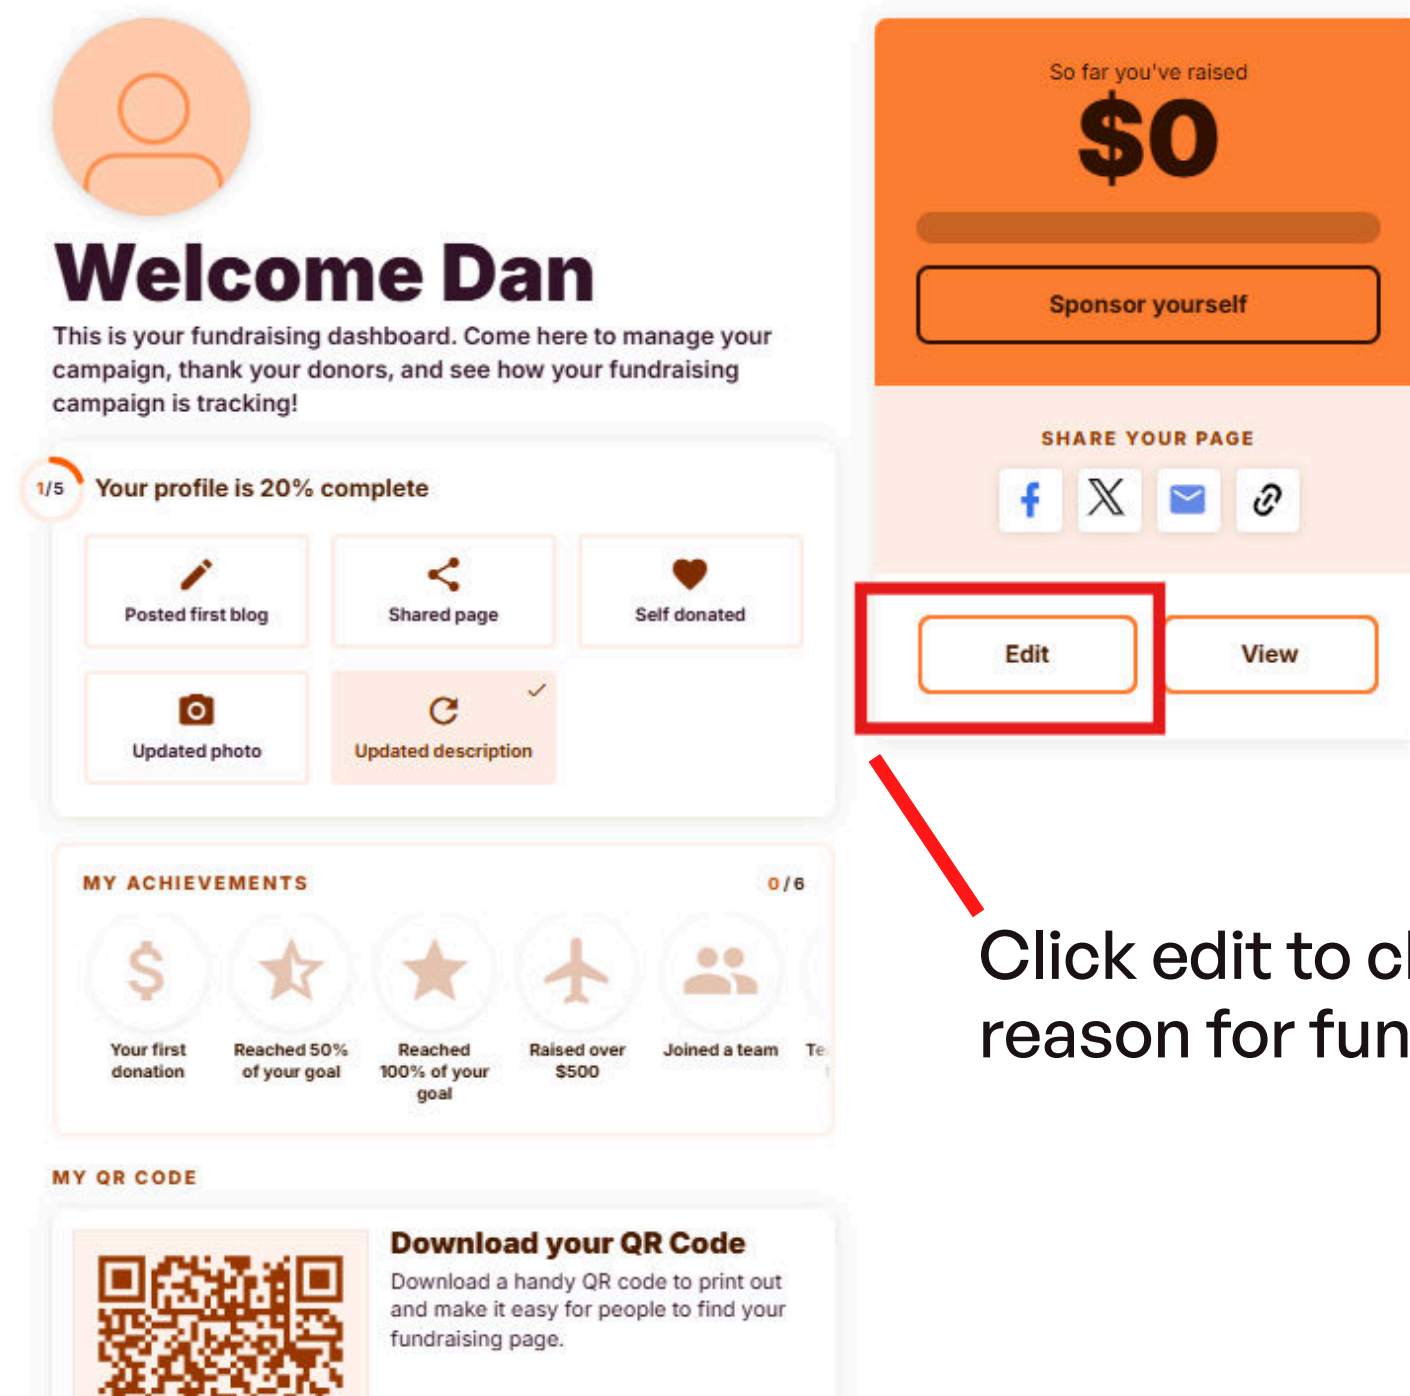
Welcome Dan

This is your fundraising dashboard. Come here to manage your campaign, thank your donors, and see how your fundraising campaign is tracking!

1/5 Your profile is 20% complete

Posted first blog

Shared page

Self donated

Updated photo

Updated description

MY ACHIEVEMENTS 0/6

Your first donation

Reached 50% of your goal

Reached 100% of your goal

Raised over $500

Joined a team

Te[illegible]

MY QR CODE

Download your QR Code

Download a handy QR code to print out and make it easy for people to find your fundraising page.

So far you've raised

$0

Sponsor yourself

SHARE YOUR PAGE

Edit

View

Click edit to c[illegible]
reason for fun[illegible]